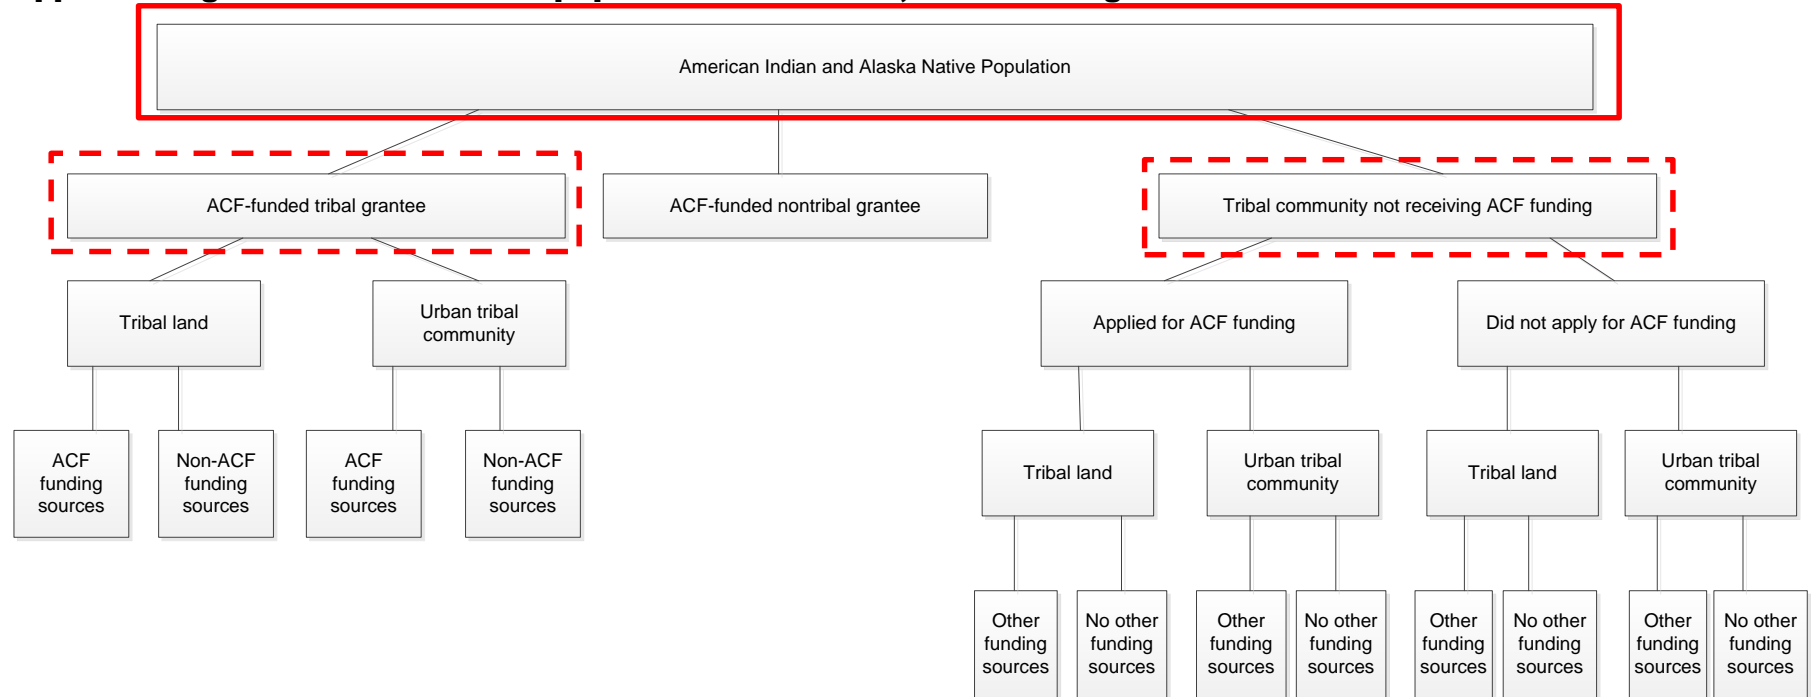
American Indian and Alaska Native Population

ACF-funded tribal grantee

ACF-funded nontribal grantee

Tribal community not receiving ACF funding

Tribal land

Urban tribal community

ACF funding sources

Non-ACF funding sources

ACF funding sources

Non-ACF funding sources

Applied for ACF funding

Did not apply for ACF funding

Tribal land

Urban tribal community

Tribal land

Urban tribal community

Other funding sources

No other funding sources

Other funding sources

No other funding sources

Other funding sources

No other funding sources

Other funding sources

No other funding sources